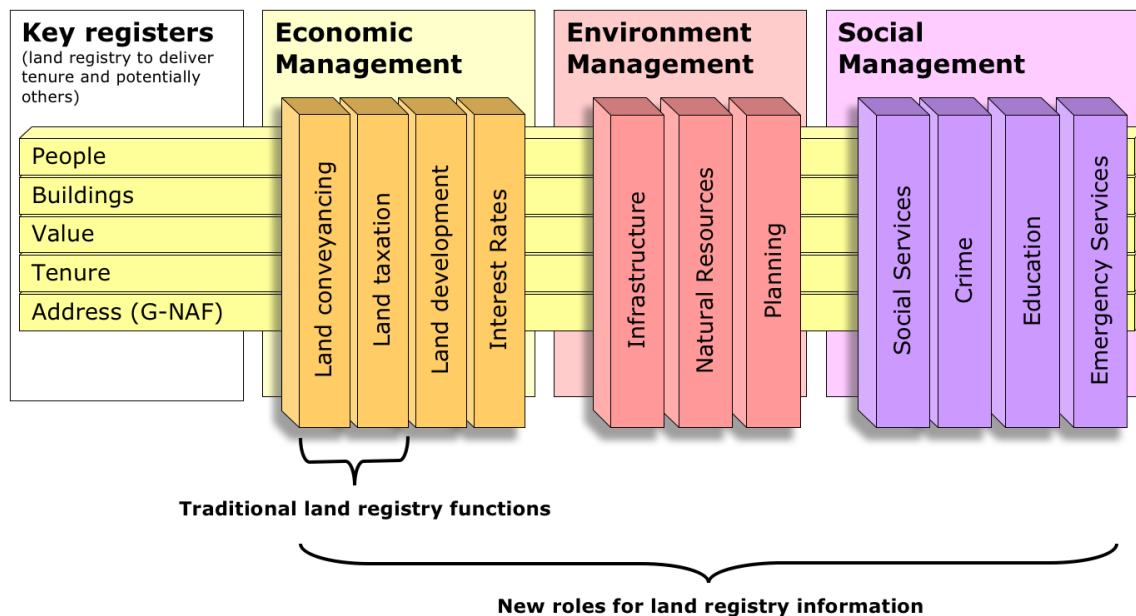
Key registers
(land registry to deliver tenure and potentially others)

People
Buildings
Value
Tenure
Address (G-NAF)

Economic Management

Land conveyancing
Land taxation
Land development
Interest Rates

Environment Management

Infrastructure
Natural Resources
Planning

Social Management

Social Services
Crime
Education
Emergency Services

Traditional land registry functions

New roles for land registry information